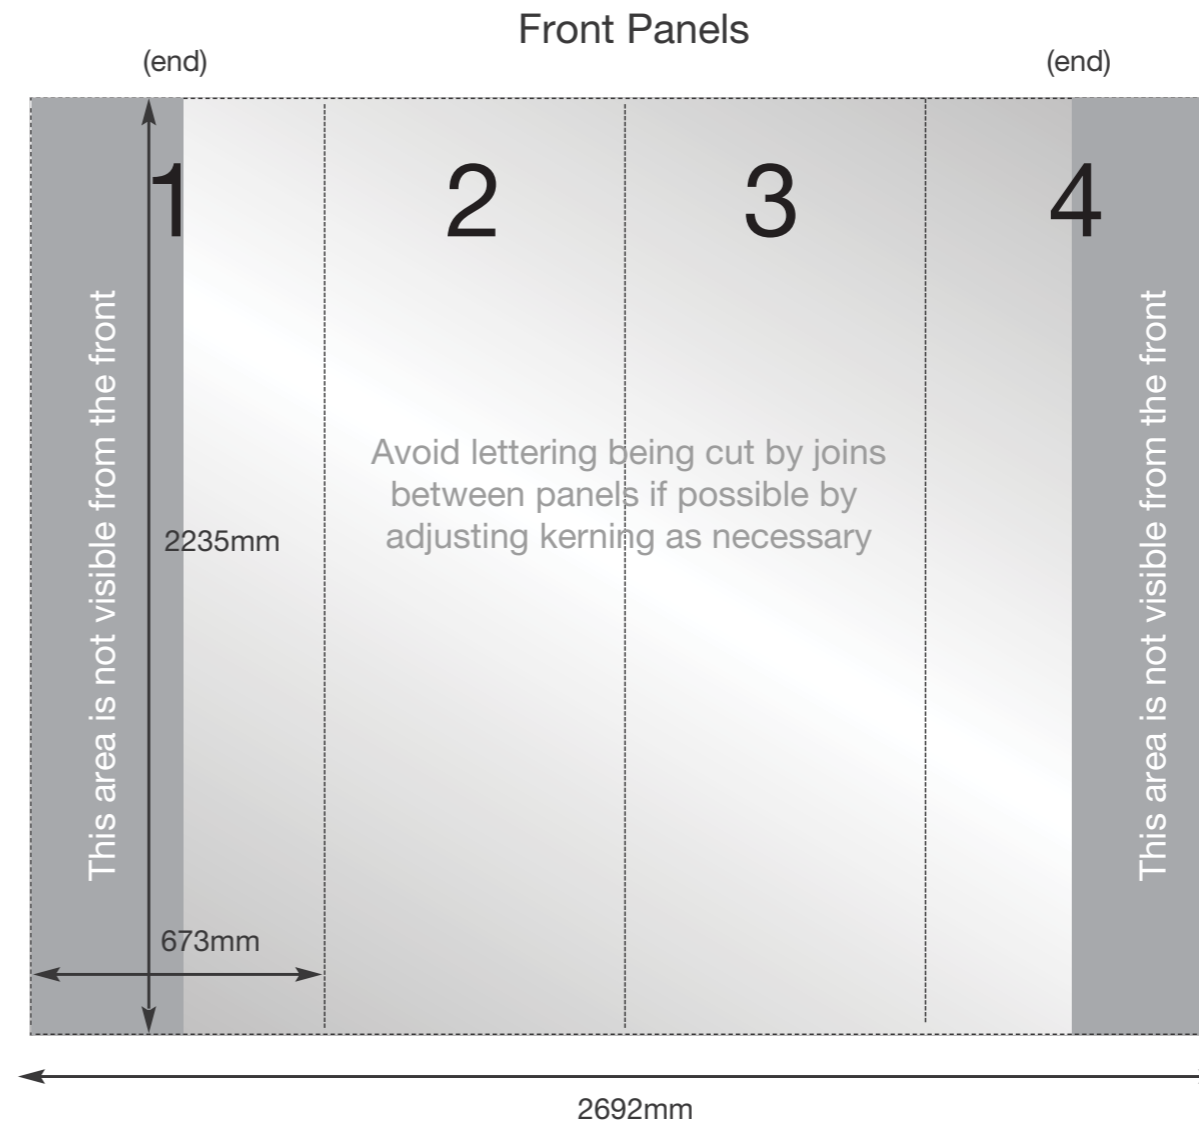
Front Panels

(end)

(end)

1

2

3

4

This area is not visible from the front

This area is not visible from the front

Avoid lettering being cut by joins between panels if possible by adjusting kerning as necessary

2235mm

673mm

2692mm